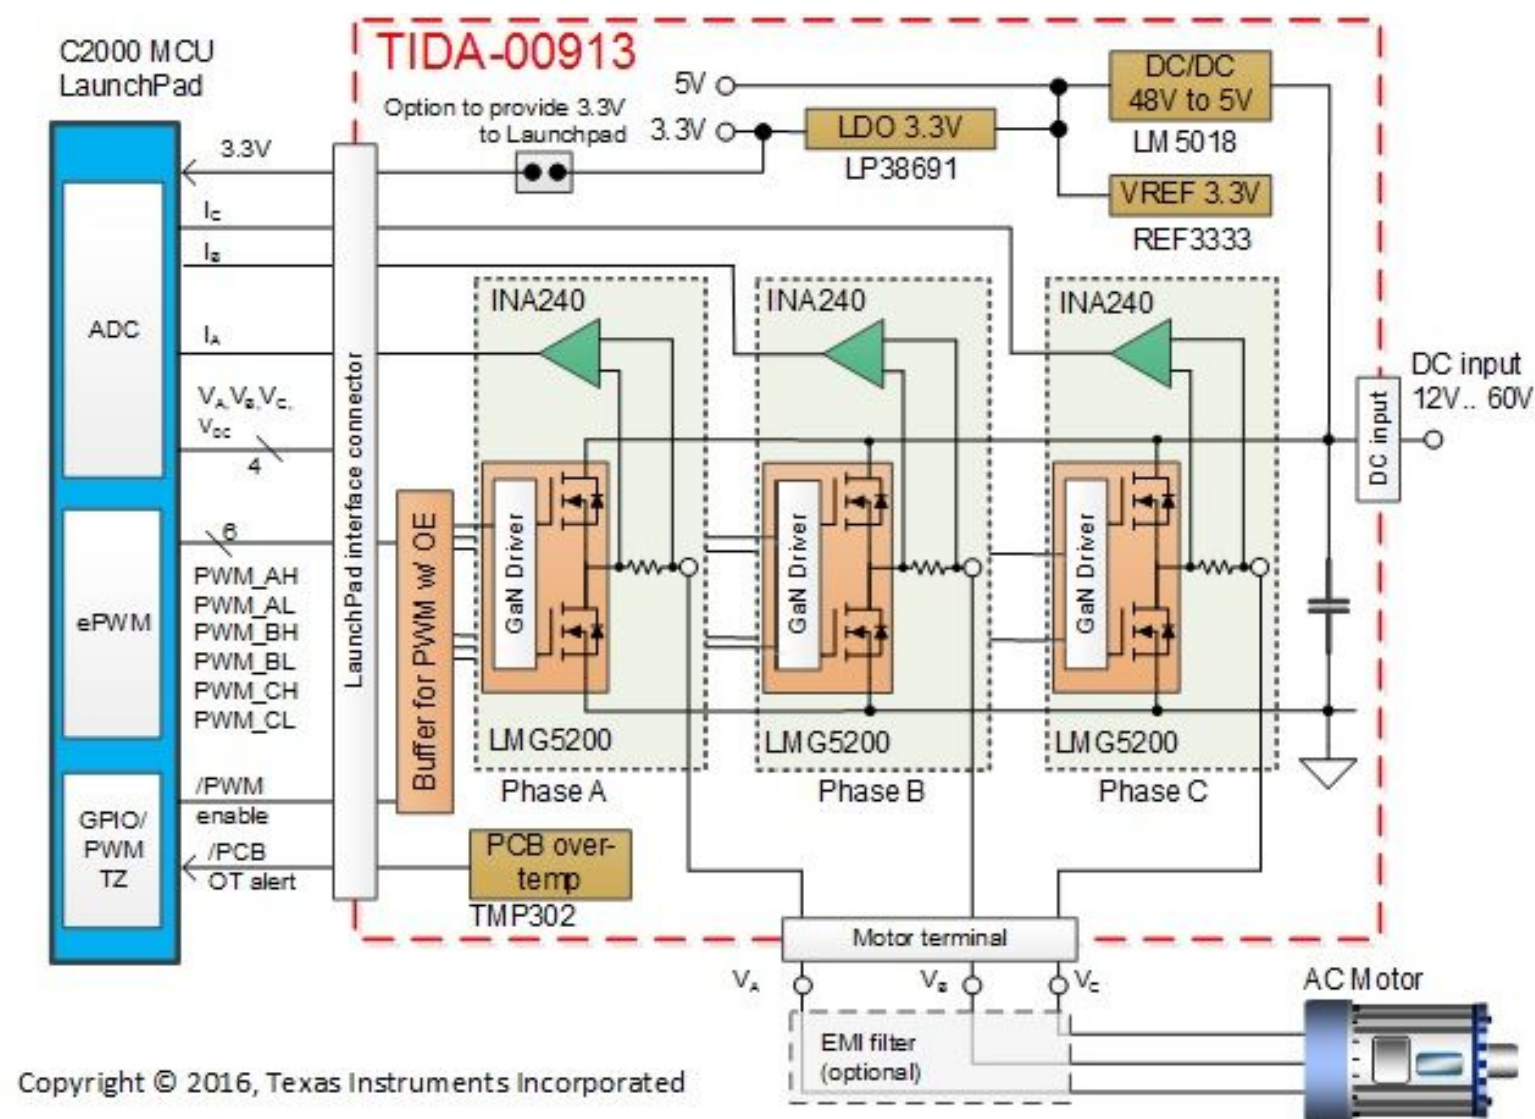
C2000 MCU LaunchPad

TIDA-00913

5V

3.3V

Option to provide 3.3V to Launchpad

LDO 3.3V

LP38691

DC/DC 48V to 5V

LM5018

VREF 3.3V

REF3333

3.3V

$I_C$

$I_B$

ADC

$I_A$

$V_A, V_B, V_C, V_{DC}$

4

6

ePWM

PWM_AH
PWM_AL
PWM_BH
PWM_BL
PWM_CH
PWM_CL

GPIO/ PWM TZ

/PWM enable

/PCB OT alert

LaunchPad interface connector

Buffer for PWM w/ OE

INA240

INA240

INA240

GaN Driver

GaN Driver

GaN Driver

LMG5200

LMG5200

LMG5200

Phase A

Phase B

Phase C

DC input

DC input 12V.. 60V

PCB over-temp

TMP302

Motor terminal

$V_A$

$V_B$

$V_C$

AC Motor

EMI filter (optional)

Copyright © 2016, Texas Instruments Incorporated